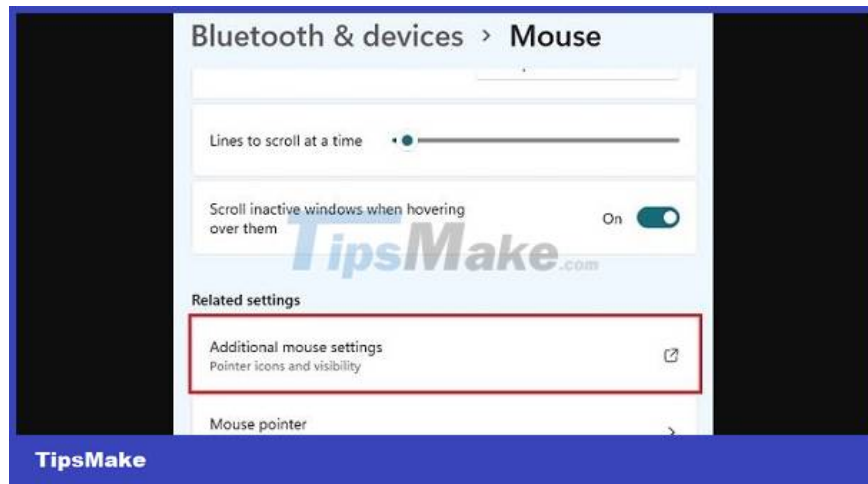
Bluetooth & devices › Mouse

Lines to scroll at a time

Scroll inactive windows when hovering over them

On

TipsMake.com

Related settings

Additional mouse settings
Pointer icons and visibility

Mouse pointer

TipsMake